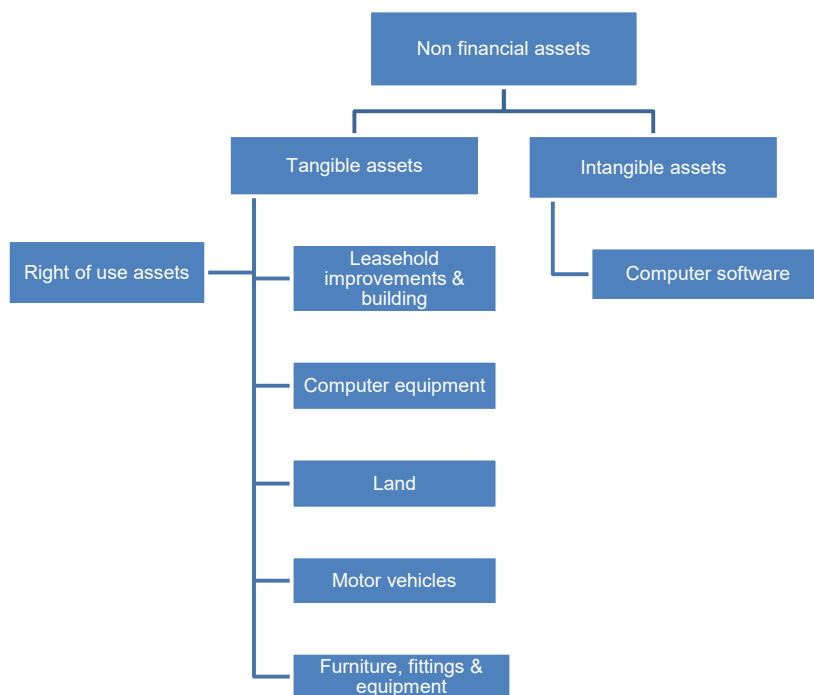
Non financial assets

Tangible assets

Intangible assets

Right of use assets

Leasehold improvements & building

Computer equipment

Land

Motor vehicles

Furniture, fittings & equipment

Computer software